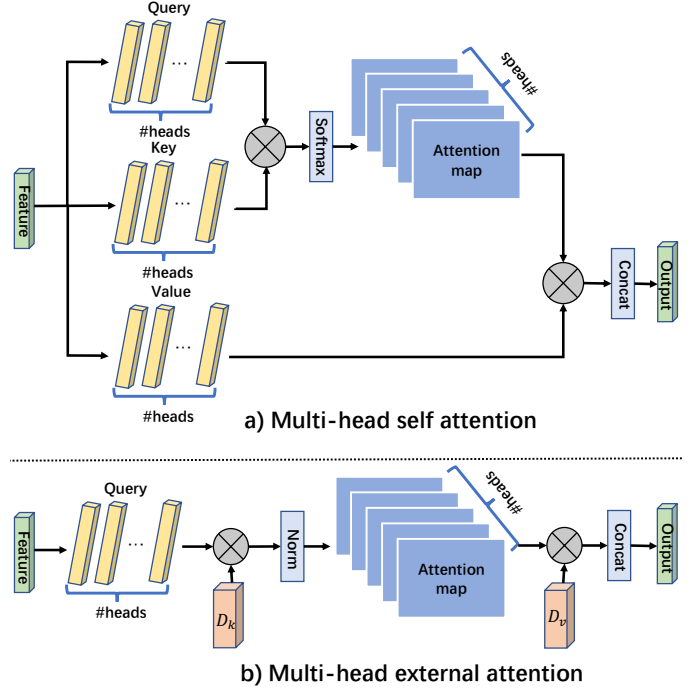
Query
...
#heads
Key
...
#heads
Value
...
#heads
Feature
Softmax
#heads
Attention map
Concat
Output
a) Multi-head self attention

Feature
Query
...
#heads
$D_k$
Norm
#heads
Attention map
$D_v$
Concat
Output
b) Multi-head external attention